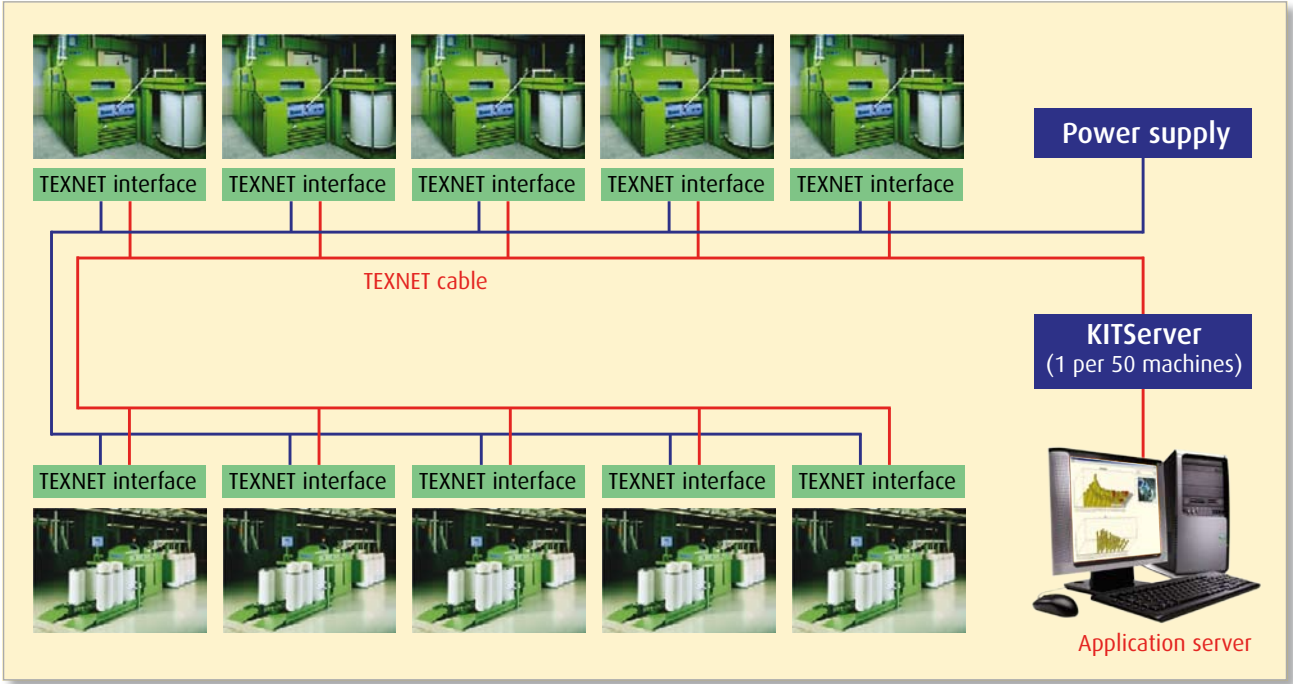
TEXNET interface TEXNET interface TEXNET interface TEXNET interface TEXNET interface

Power supply

TEXNET cable

KITServer
(1 per 50 machines)

TEXNET interface TEXNET interface TEXNET interface TEXNET interface TEXNET interface

Application server